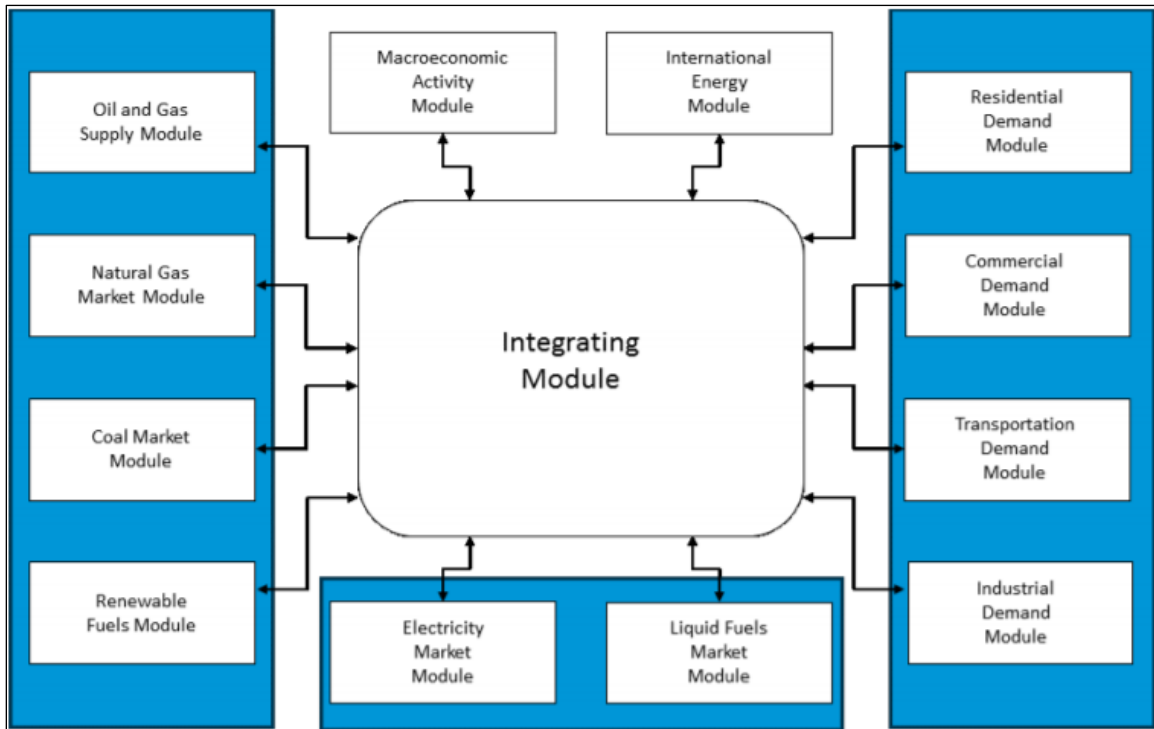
Macroeconomic Activity Module

International Energy Module

Oil and Gas Supply Module

Natural Gas Market Module

Coal Market Module

Renewable Fuels Module

Integrating Module

Residential Demand Module

Commercial Demand Module

Transportation Demand Module

Industrial Demand Module

Electricity Market Module

Liquid Fuels Market Module